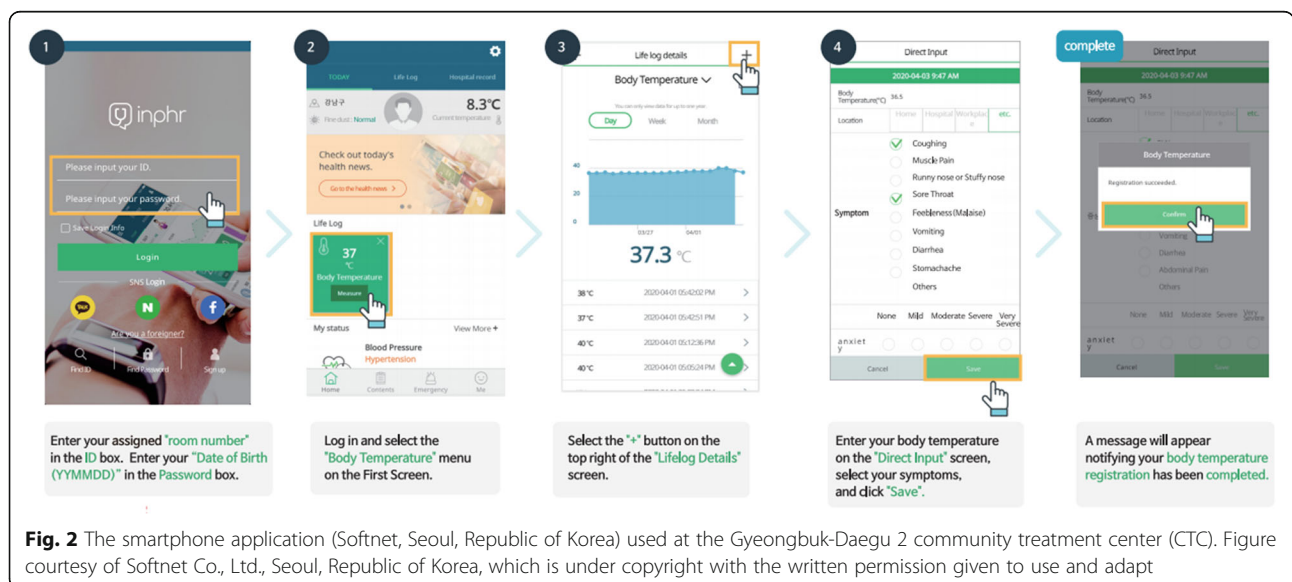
1

inphr

Please input your ID.

Please input your password.

Save Login Info

Login

SNS Login

N

f

Are you a foreigner?

Find ID

Find Password

Sign up

Enter your assigned "room number" in the ID box. Enter your "Date of Birth (YYMMDD)" in the Password box.

2

TODAY

Life Log

Hospital record

8.3℃

Fine dust: Normal

Current temperature

Check out today's health news.

Go to the health news >

Life Log

37
℃
Body Temperature

Measure

My status

View More +

Blood Pressure
Hypertension

Home

Contents

Emergency

Me

Log in and select the "Body Temperature" menu on the First Screen.

3

Life log details

+

Body Temperature

Day

Week

Month

40

20

0

03/27

04/01

37.3 ℃

38℃ 2020-04-01 05:42:02 PM

37℃ 2020-04-01 05:42:51 PM

40℃ 2020-04-01 05:12:36 PM

40℃ 2020-04-01 05:05:24 PM

Select the "+" button on the top right of the "Lifelog Details" screen.

4

Direct Input

2020-04-03 9:47 AM

Body Temperature(℃) 36.5

Location

Home

Hospital

Workplace

etc.

Coughing

Muscle Pain

Runny nose or Stuffy nose

Sore Throat

Symptom

Feebleness(Malaise)

Vomiting

Diarrhea

Stomachache

Others

None

Mild

Moderate

Severe

Very Severe

anxiety

Cancel

Save

Enter your body temperature on the "Direct Input" screen, select your symptoms, and click "Save".

complete

Direct Input

2020-04-03 9:47 AM

Body Temperature(℃) 36.5

Location

Home

Hospital

Workplace

etc.

Body Temperature

Registration succeeded.

Confirm

Vomiting

Diarrhea

Abdominal Pain

Others

None

Mild

Moderate

Severe

Very Severe

anxiety

Cancel

Save

A message will appear notifying your body temperature registration has been completed.

Fig. 2 The smartphone application (Softnet, Seoul, Republic of Korea) used at the Gyeongbuk-Daegu 2 community treatment center (CTC). Figure courtesy of Softnet Co., Ltd., Seoul, Republic of Korea, which is under copyright with the written permission given to use and adapt